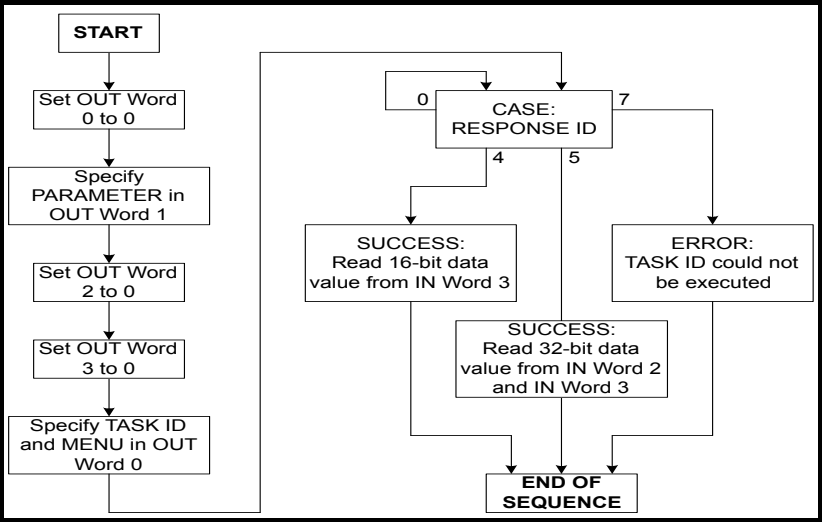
START

Set OUT Word 0 to 0

Specify PARAMETER in OUT Word 1

Set OUT Word 2 to 0

Set OUT Word 3 to 0

Specify TASK ID and MENU in OUT Word 0

0

CASE: RESPONSE ID

7

4

5

SUCCESS: Read 16-bit data value from IN Word 3

ERROR: TASK ID could not be executed

SUCCESS: Read 32-bit data value from IN Word 2 and IN Word 3

END OF SEQUENCE